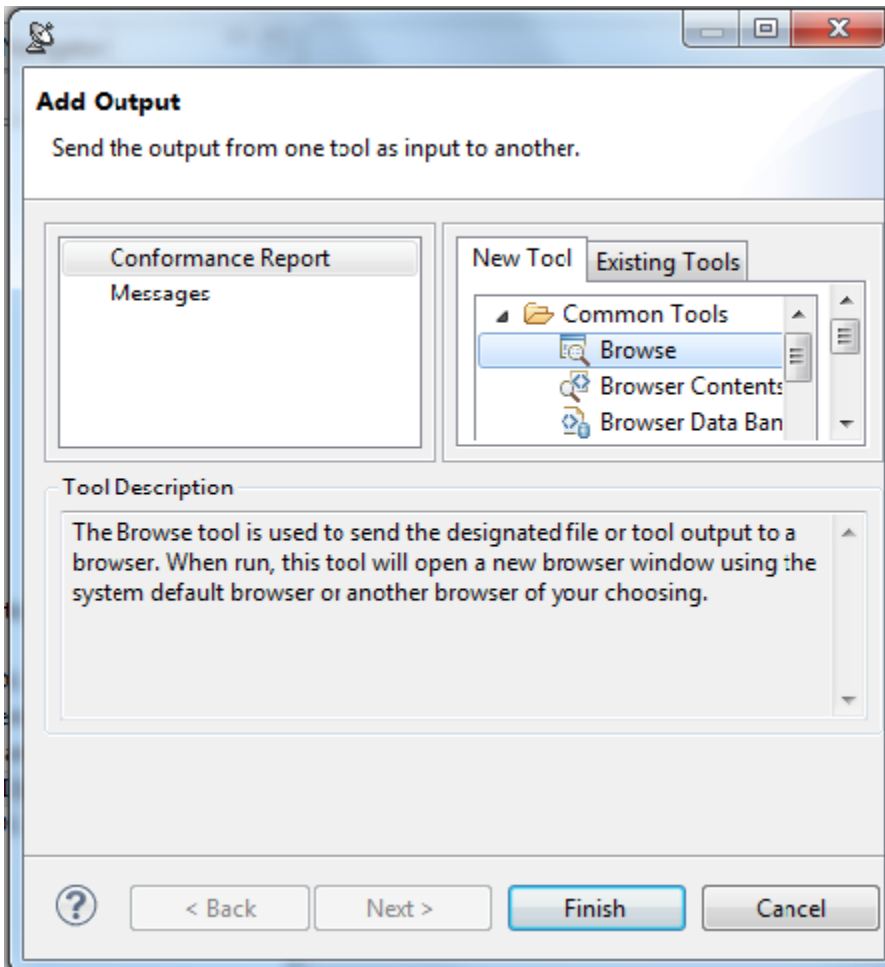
Add Output

Send the output from one tool as input to another.

Conformance Report
Messages

New Tool
Existing Tools

Common Tools
Browse
Browser Contents
Browser Data Ban

Tool Description

The Browse tool is used to send the designated file or tool output to a browser. When run, this tool will open a new browser window using the system default browser or another browser of your choosing.

?
< Back
Next >
Finish
Cancel